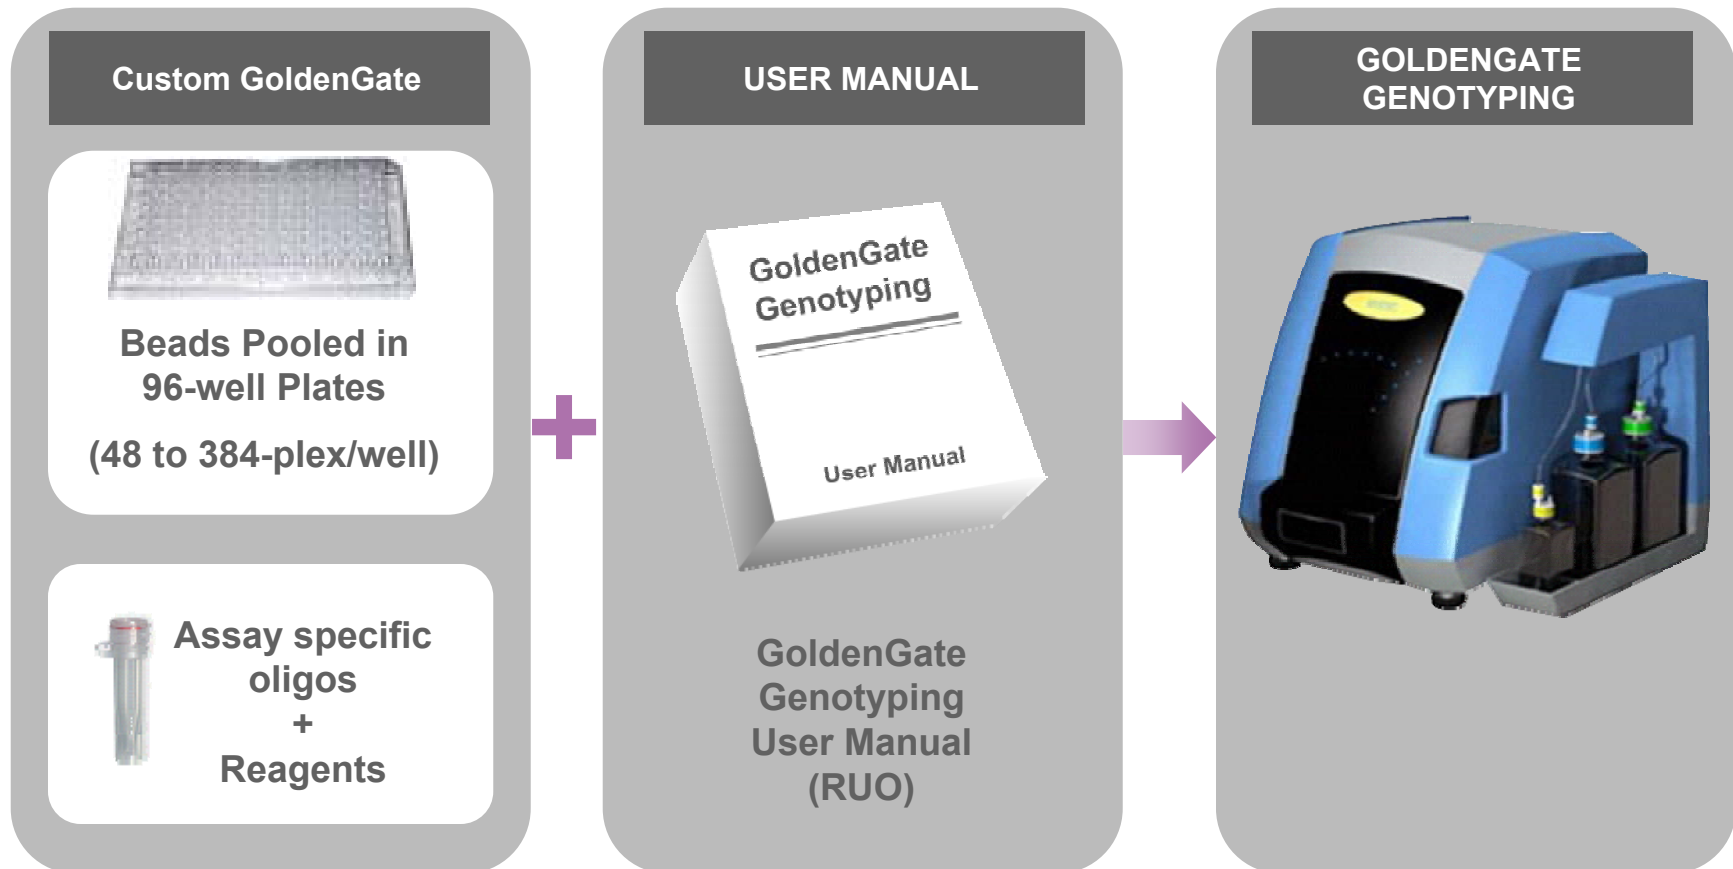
Custom GoldenGate

Beads Pooled in 96-well Plates

(48 to 384-plex/well)

Assay specific oligos
+
Reagents

+

USER MANUAL

GoldenGate Genotyping

User Manual

GoldenGate Genotyping User Manual (RUO)

GOLDENGATE GENOTYPING